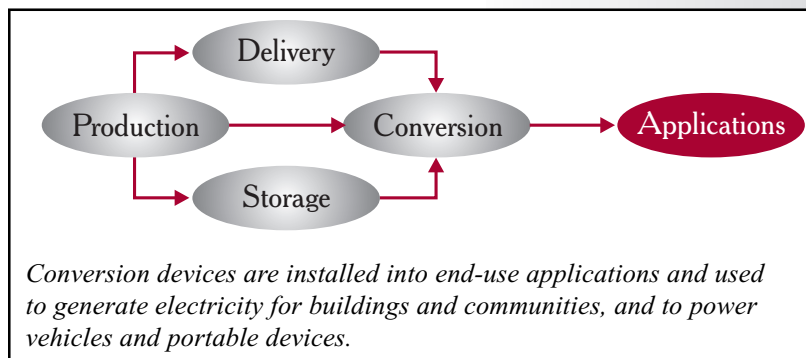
Delivery

Production

Conversion

Applications

Storage

Conversion devices are installed into end-use applications and used to generate electricity for buildings and communities, and to power vehicles and portable devices.